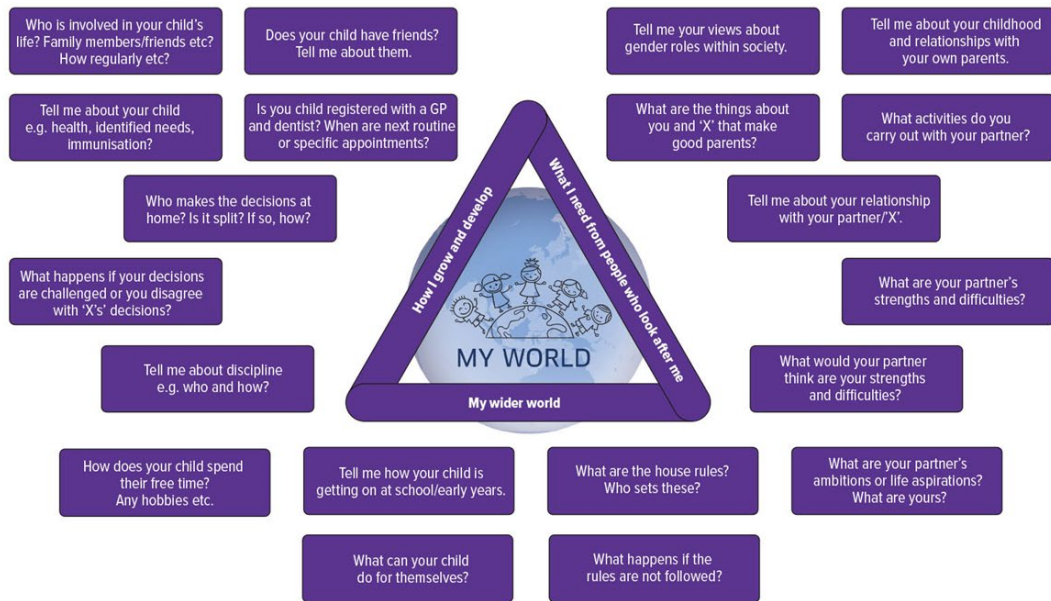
Who is involved in your child's life? Family members/friends etc? How regularly etc?

Does your child have friends? Tell me about them.

Tell me your views about gender roles within society.

Tell me about your childhood and relationships with your own parents.

Tell me about your child e.g. health, identified needs, immunisation?

Is you child registered with a GP and dentist? When are next routine or specific appointments?

What are the things about you and 'X' that make good parents?

What activities do you carry out with your partner?

Who makes the decisions at home? Is it split? If so, how?

Tell me about your relationship with your partner/'X'.

What happens if your decisions are challenged or you disagree with 'X's' decisions?

What are your partner's strengths and difficulties?

How I grow and develop

What I need from people who look after me

MY WORLD

My wider world

Tell me about discipline e.g. who and how?

What would your partner think are your strengths and difficulties?

How does your child spend their free time? Any hobbies etc.

Tell me how your child is getting on at school/early years.

What are the house rules? Who sets these?

What are your partner's ambitions or life aspirations? What are yours?

What can your child do for themselves?

What happens if the rules are not followed?